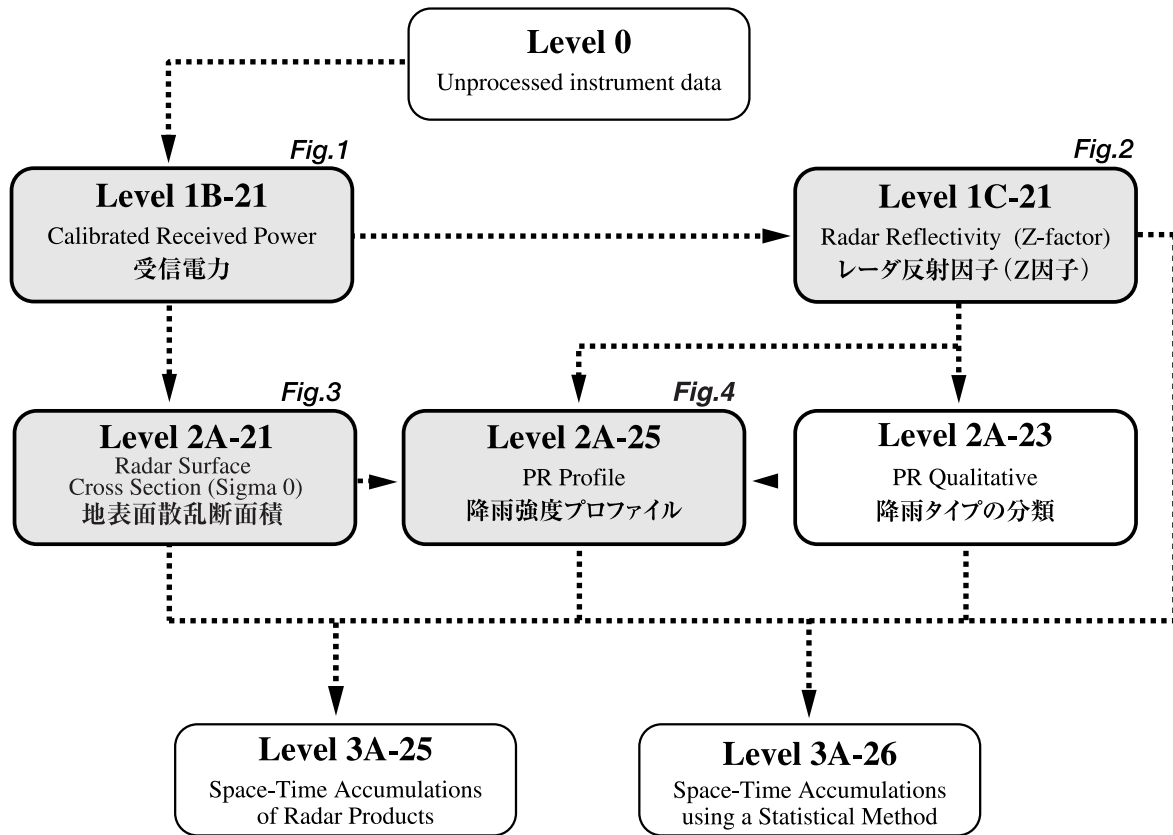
Level 0
Unprocessed instrument data

Fig.1
Level 1B-21
Calibrated Received Power
受信電力

Fig.2
Level 1C-21
Radar Reflectivity (Z-factor)
レーダ反射因子（Z因子）

Fig.3
Level 2A-21
Radar Surface Cross Section (Sigma 0)
地表面散乱断面積

Fig.4
Level 2A-25
PR Profile
降雨強度プロファイル

Level 2A-23
PR Qualitative
降雨タイプの分類

Level 3A-25
Space-Time Accumulations of Radar Products

Level 3A-26
Space-Time Accumulations using a Statistical Method